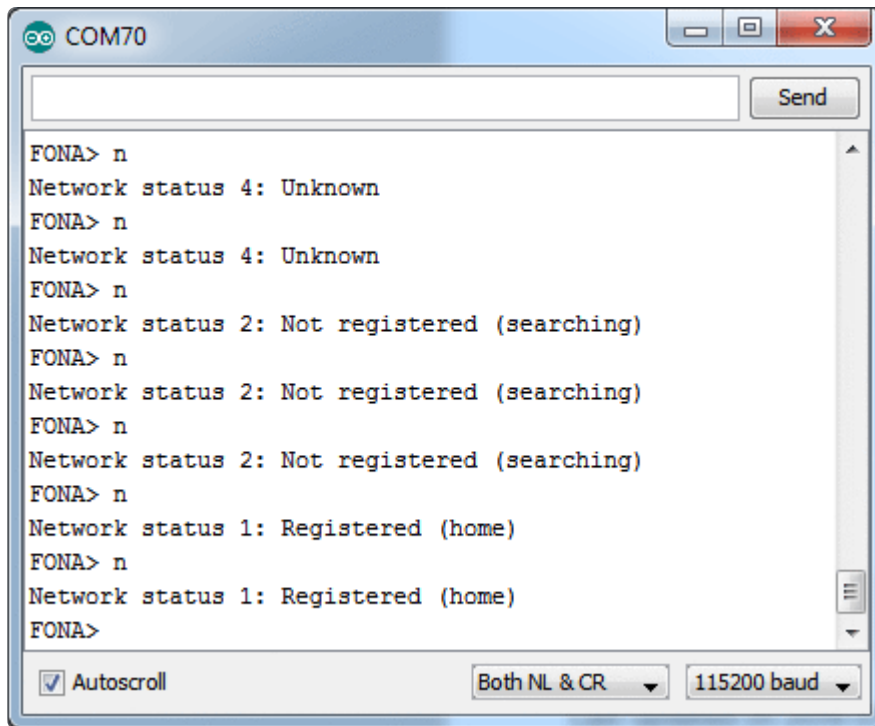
COM70

Send

FONA> n
Network status 4: Unknown
FONA> n
Network status 4: Unknown
FONA> n
Network status 2: Not registered (searching)
FONA> n
Network status 2: Not registered (searching)
FONA> n
Network status 2: Not registered (searching)
FONA> n
Network status 1: Registered (home)
FONA> n
Network status 1: Registered (home)
FONA>

Autoscroll

Both NL & CR

115200 baud